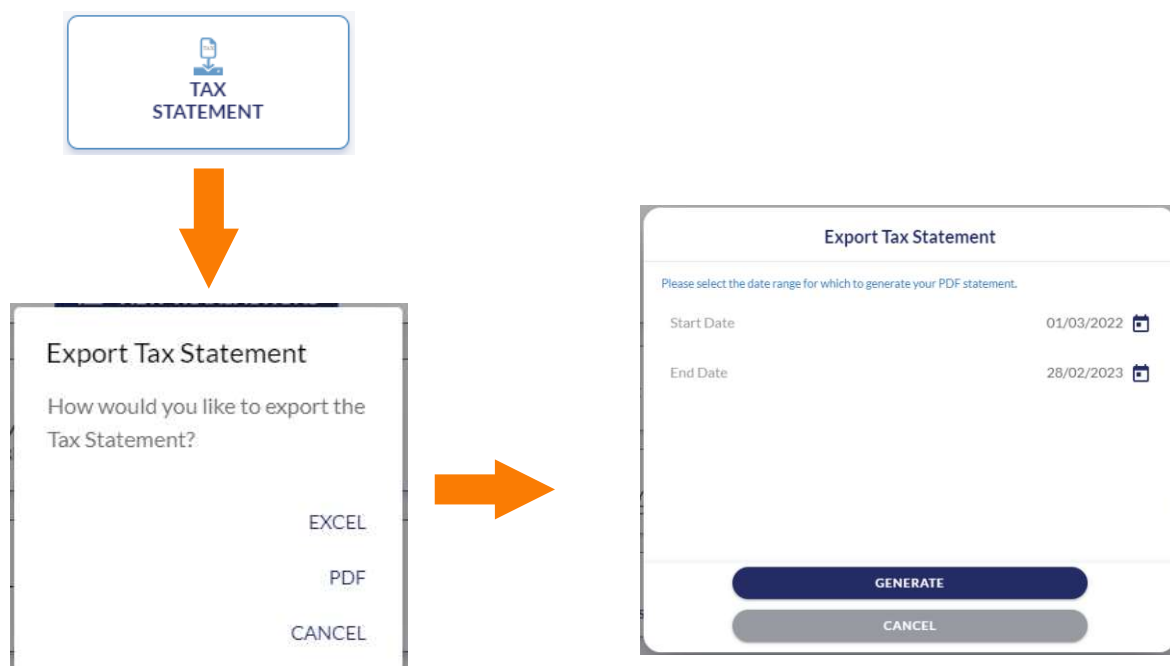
TAX
TAX STATEMENT

Export Tax Statement

How would you like to export the Tax Statement?

EXCEL

PDF

CANCEL

Export Tax Statement

Please select the date range for which to generate your PDF statement.

Start Date 01/03/2022

End Date 28/02/2023

GENERATE

CANCEL